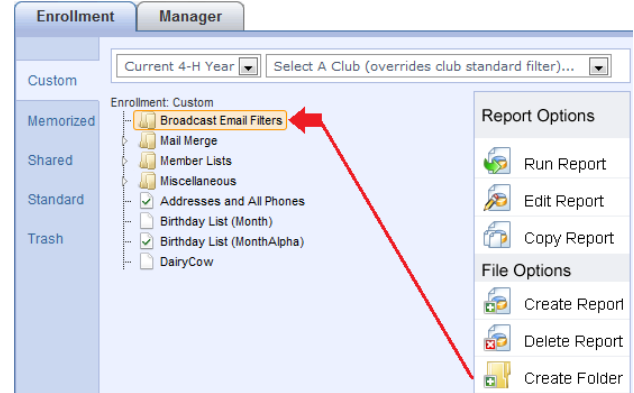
Enrollment
Manager

Custom
Memorized
Shared
Standard
Trash

Current 4-H Year
Select A Club (overrides club standard filter)...

Enrollment: Custom
Broadcast Email Filters
Mail Merge
Member Lists
Miscellaneous
Addresses and All Phones
Birthday List (Month)
Birthday List (MonthAlpha)
DairyCow

Report Options
Run Report
Edit Report
Copy Report
File Options
Create Report
Delete Report
Create Folder